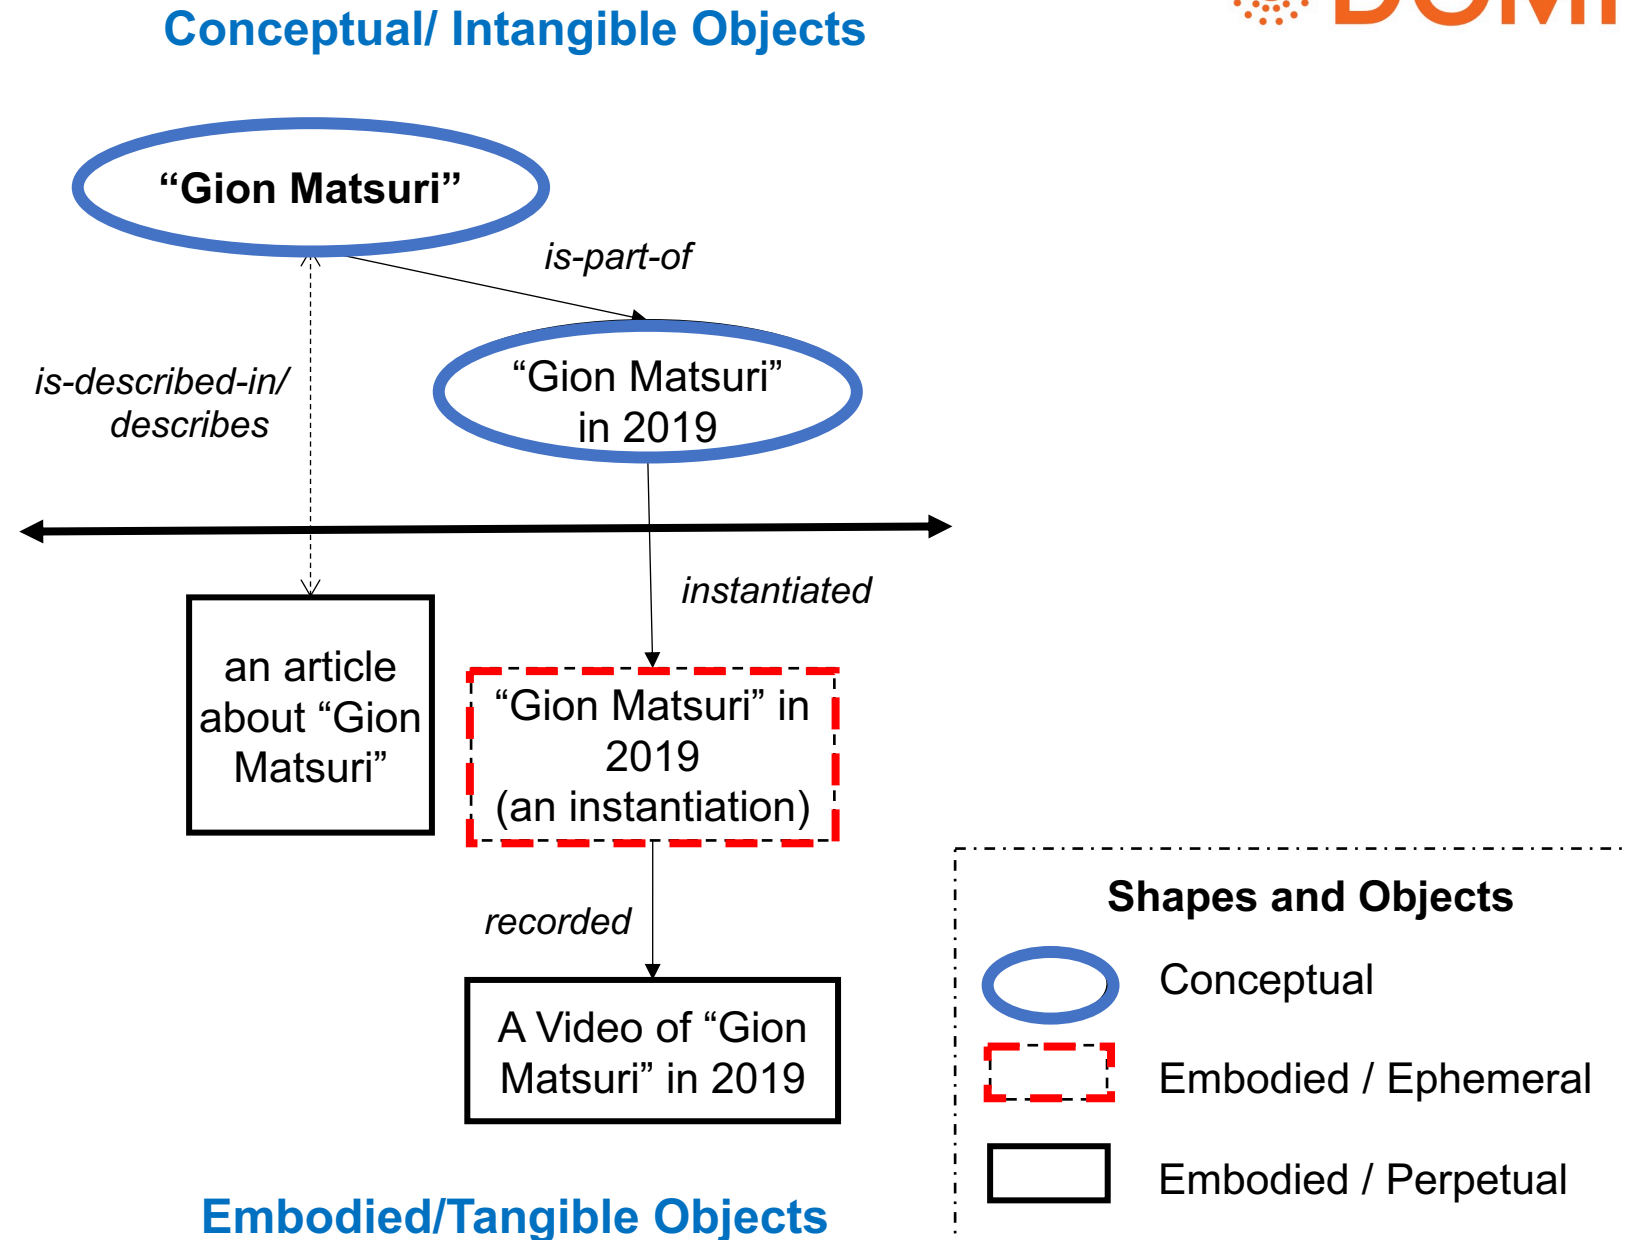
Conceptual/ Intangible Objects

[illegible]

“Gion Matsuri”

is-part-of

is-described-in/ describes

“Gion Matsuri” in 2019

instantiated

an article about “Gion Matsuri”

“Gion Matsuri” in 2019 (an instantiation)

recorded

A Video of “Gion Matsuri” in 2019

Embodied/Tangible Objects

Shapes and Objects

Conceptual

Embodied / Ephemeral

Embodied / Perpetual